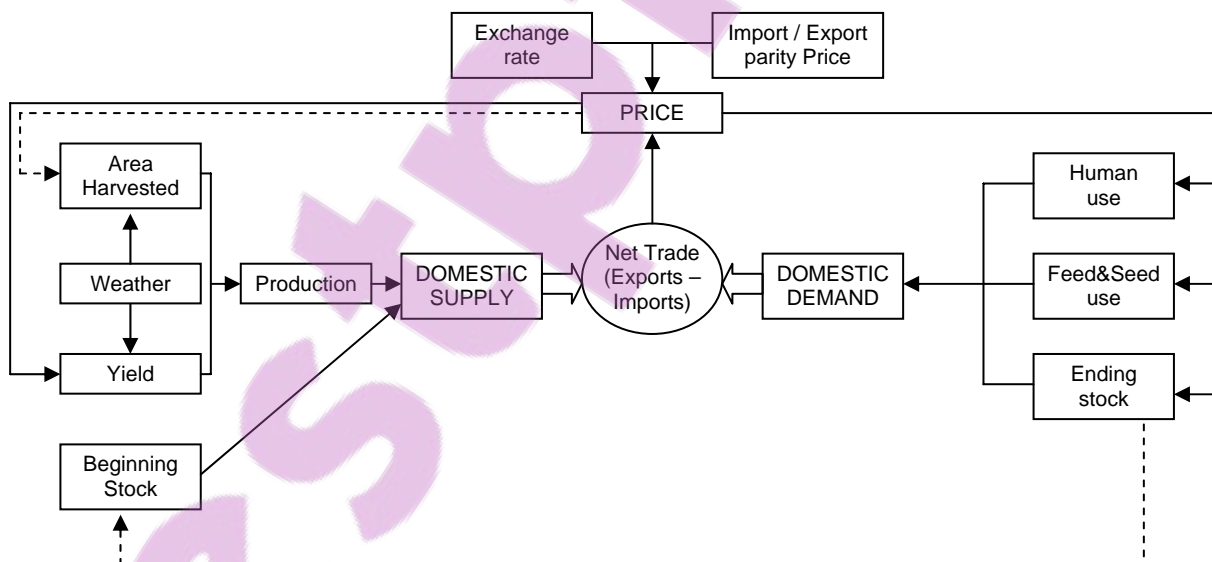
Exchange rate

Import / Export parity Price

PRICE

Area Harvested

Weather

Yield

Production

DOMESTIC SUPPLY

Net Trade (Exports – Imports)

DOMESTIC DEMAND

Human use

Feed&Seed use

Ending stock

Beginning Stock